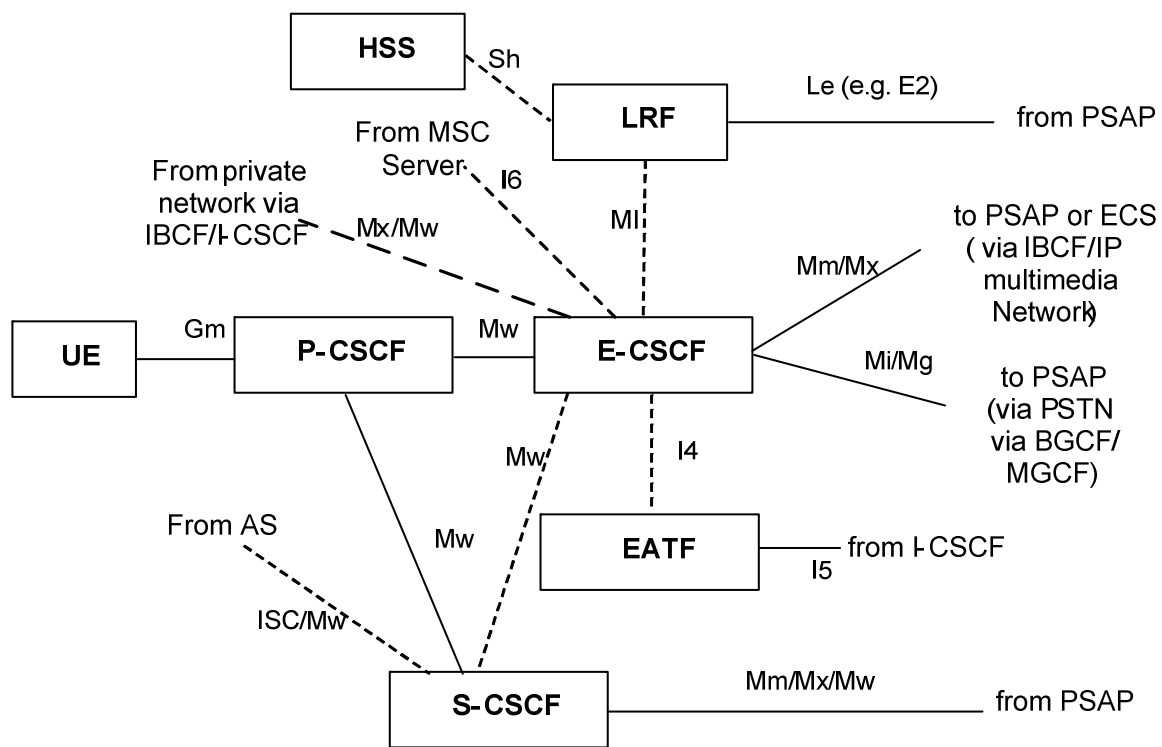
HSS

Sh

LRF

Le (e.g. E2)

from PSAP

From MSC Server

I6

From private network via IBCF/I-CSCF

Mx/Mw

Ml

to PSAP or ECS ( via IBCF/IP multimedia Network)

Mm/Mx

UE

Gm

P-CSCF

Mw

E-CSCF

Mi/Mg

to PSAP (via PSTN via BGCF/ MGCF)

Mw

I4

From AS

Mw

EATF

from I-CSCF

I5

ISC/Mw

S-CSCF

Mm/Mx/Mw

from PSAP